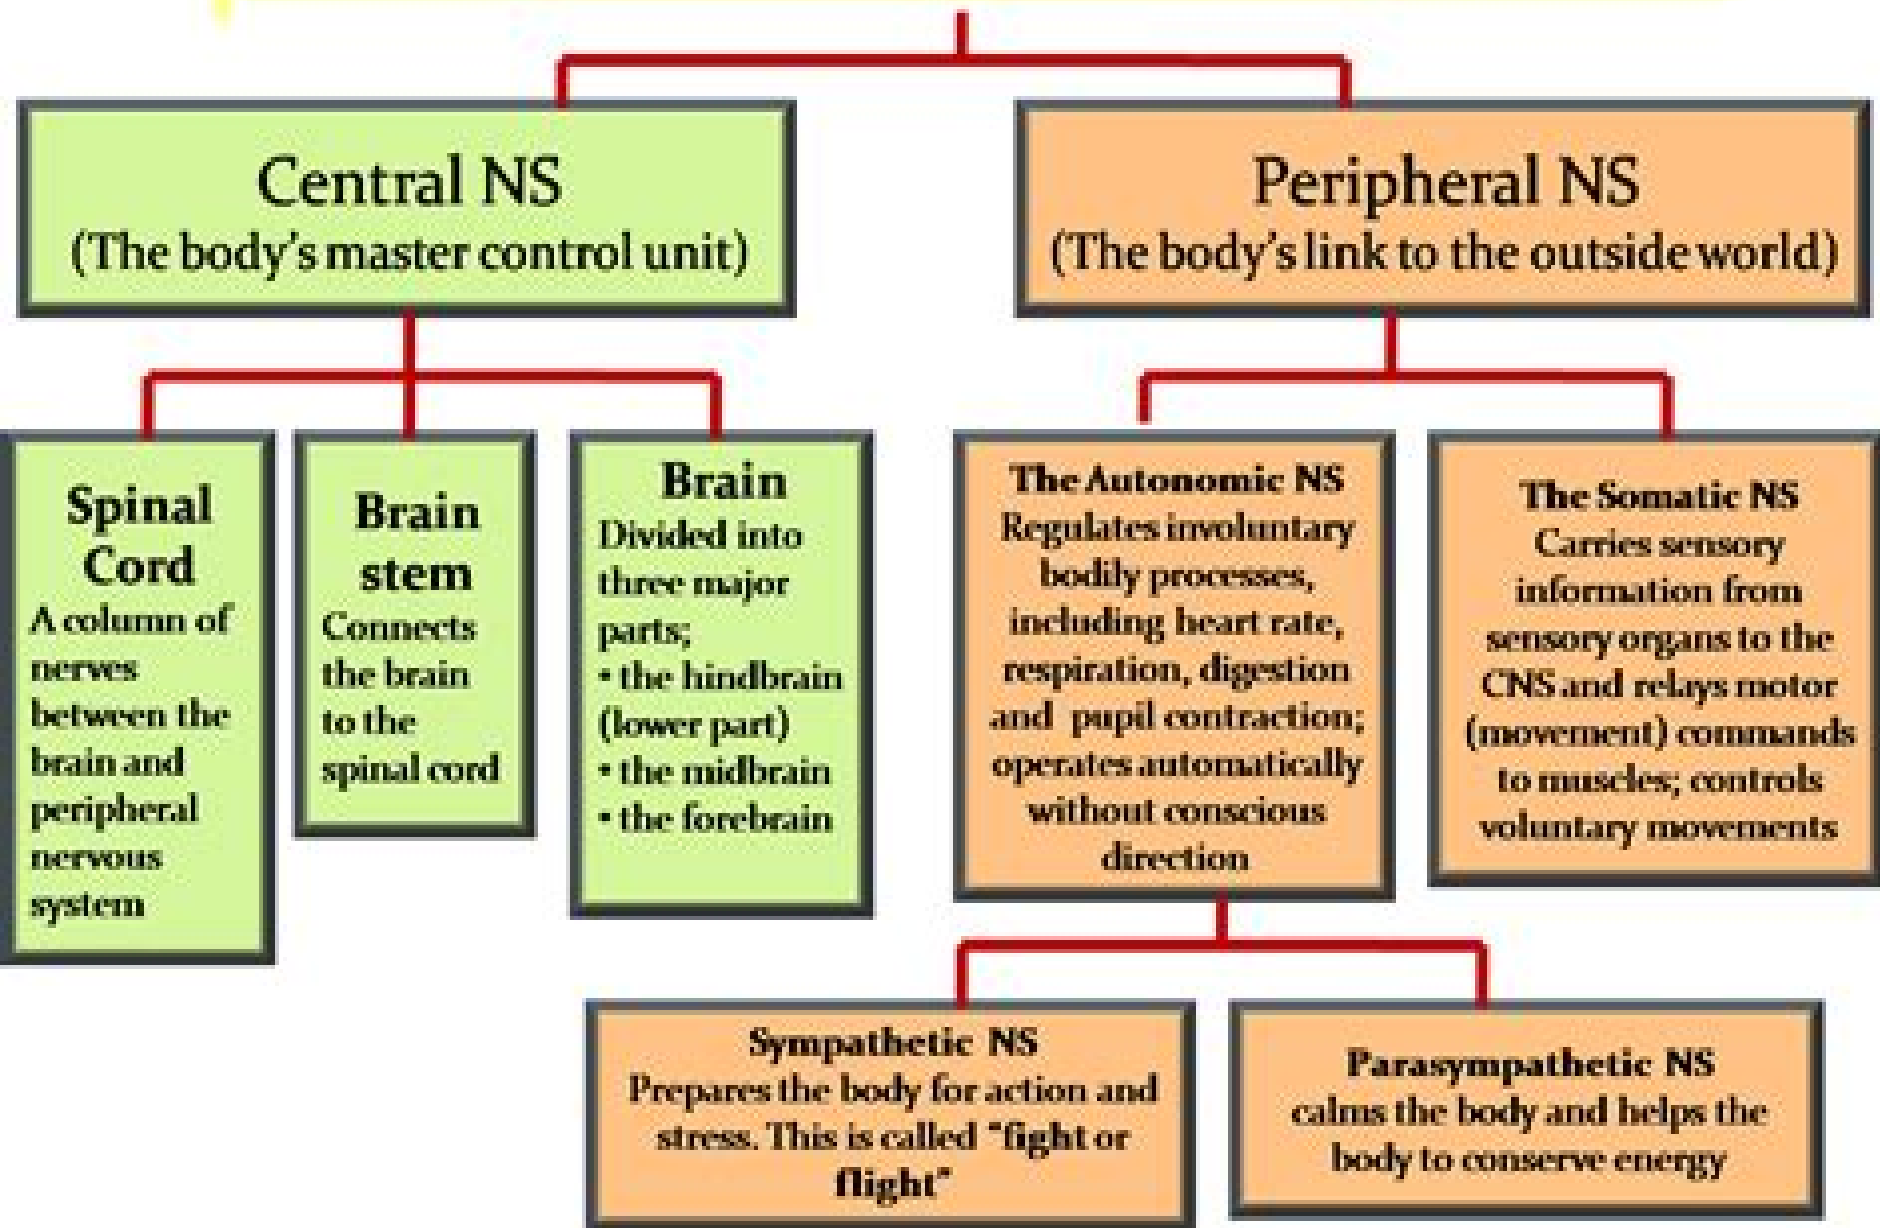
Central NS
(The body's master control unit)

Peripheral NS
(The body's link to the outside world)

Spinal Cord
A column of nerves between the brain and peripheral nervous system

Brain stem
Connects the brain to the spinal cord

Brain
Divided into three major parts;
• the hindbrain (lower part)
• the midbrain
• the forebrain

The Autonomic NS
Regulates involuntary bodily processes, including heart rate, respiration, digestion and pupil contraction; operates automatically without conscious direction

The Somatic NS
Carries sensory information from sensory organs to the CNS and relays motor (movement) commands to muscles; controls voluntary movements

Sympathetic NS
Prepares the body for action and stress. This is called "fight or flight"

Parasympathetic NS
calms the body and helps the body to conserve energy